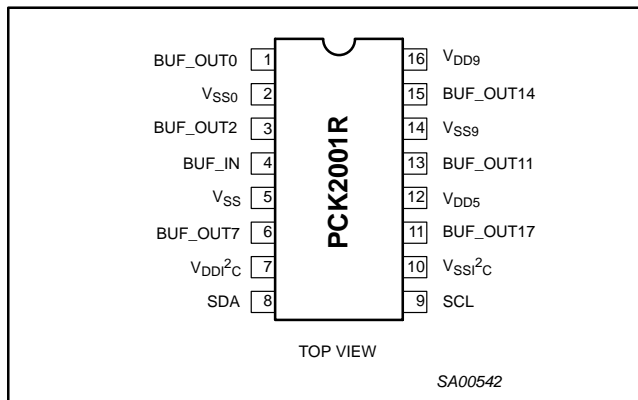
BUF_OUT0 1
$V_{SS0}$ 2
BUF_OUT2 3
BUF_IN 4
$V_{SS}$ 5
BUF_OUT7 6
$V_{DDI^2C}$ 7
SDA 8

PCK2001R

16 $V_{DD9}$
15 BUF_OUT14
14 $V_{SS9}$
13 BUF_OUT11
12 $V_{DD5}$
11 BUF_OUT17
10 $V_{SSI^2C}$
9 SCL

TOP VIEW

SA00542